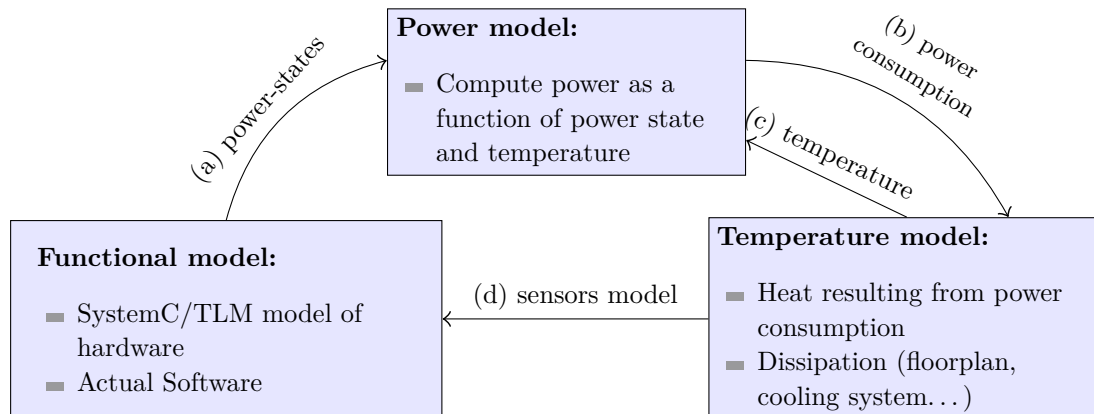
Power model:

Compute power as a function of power state and temperature

(a) power-states

(b) power consumption

(c) temperature

Functional model:

SystemC/TLM model of hardware

Actual Software

(d) sensors model

Temperature model:

Heat resulting from power consumption

Dissipation (floorplan, cooling system...)